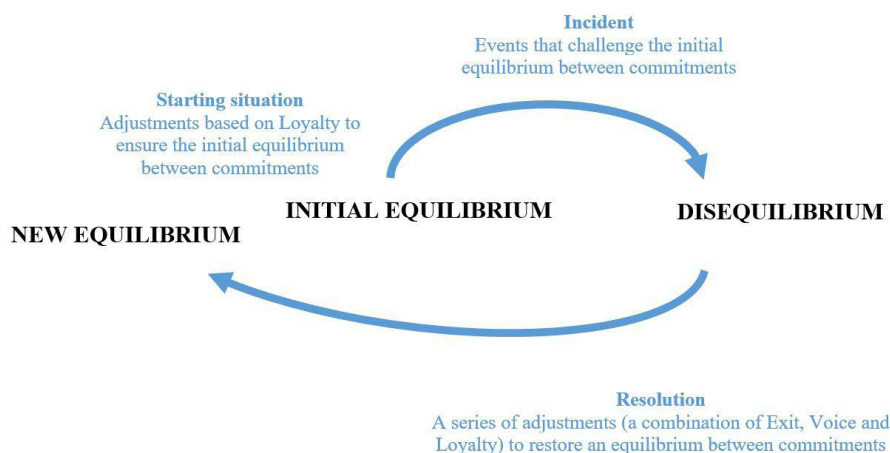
Incident
Events that challenge the initial equilibrium between commitments

Starting situation
Adjustments based on Loyalty to ensure the initial equilibrium between commitments

INITIAL EQUILIBRIUM

DISEQUILIBRIUM

NEW EQUILIBRIUM

Resolution
A series of adjustments (a combination of Exit, Voice and Loyalty) to restore an equilibrium between commitments